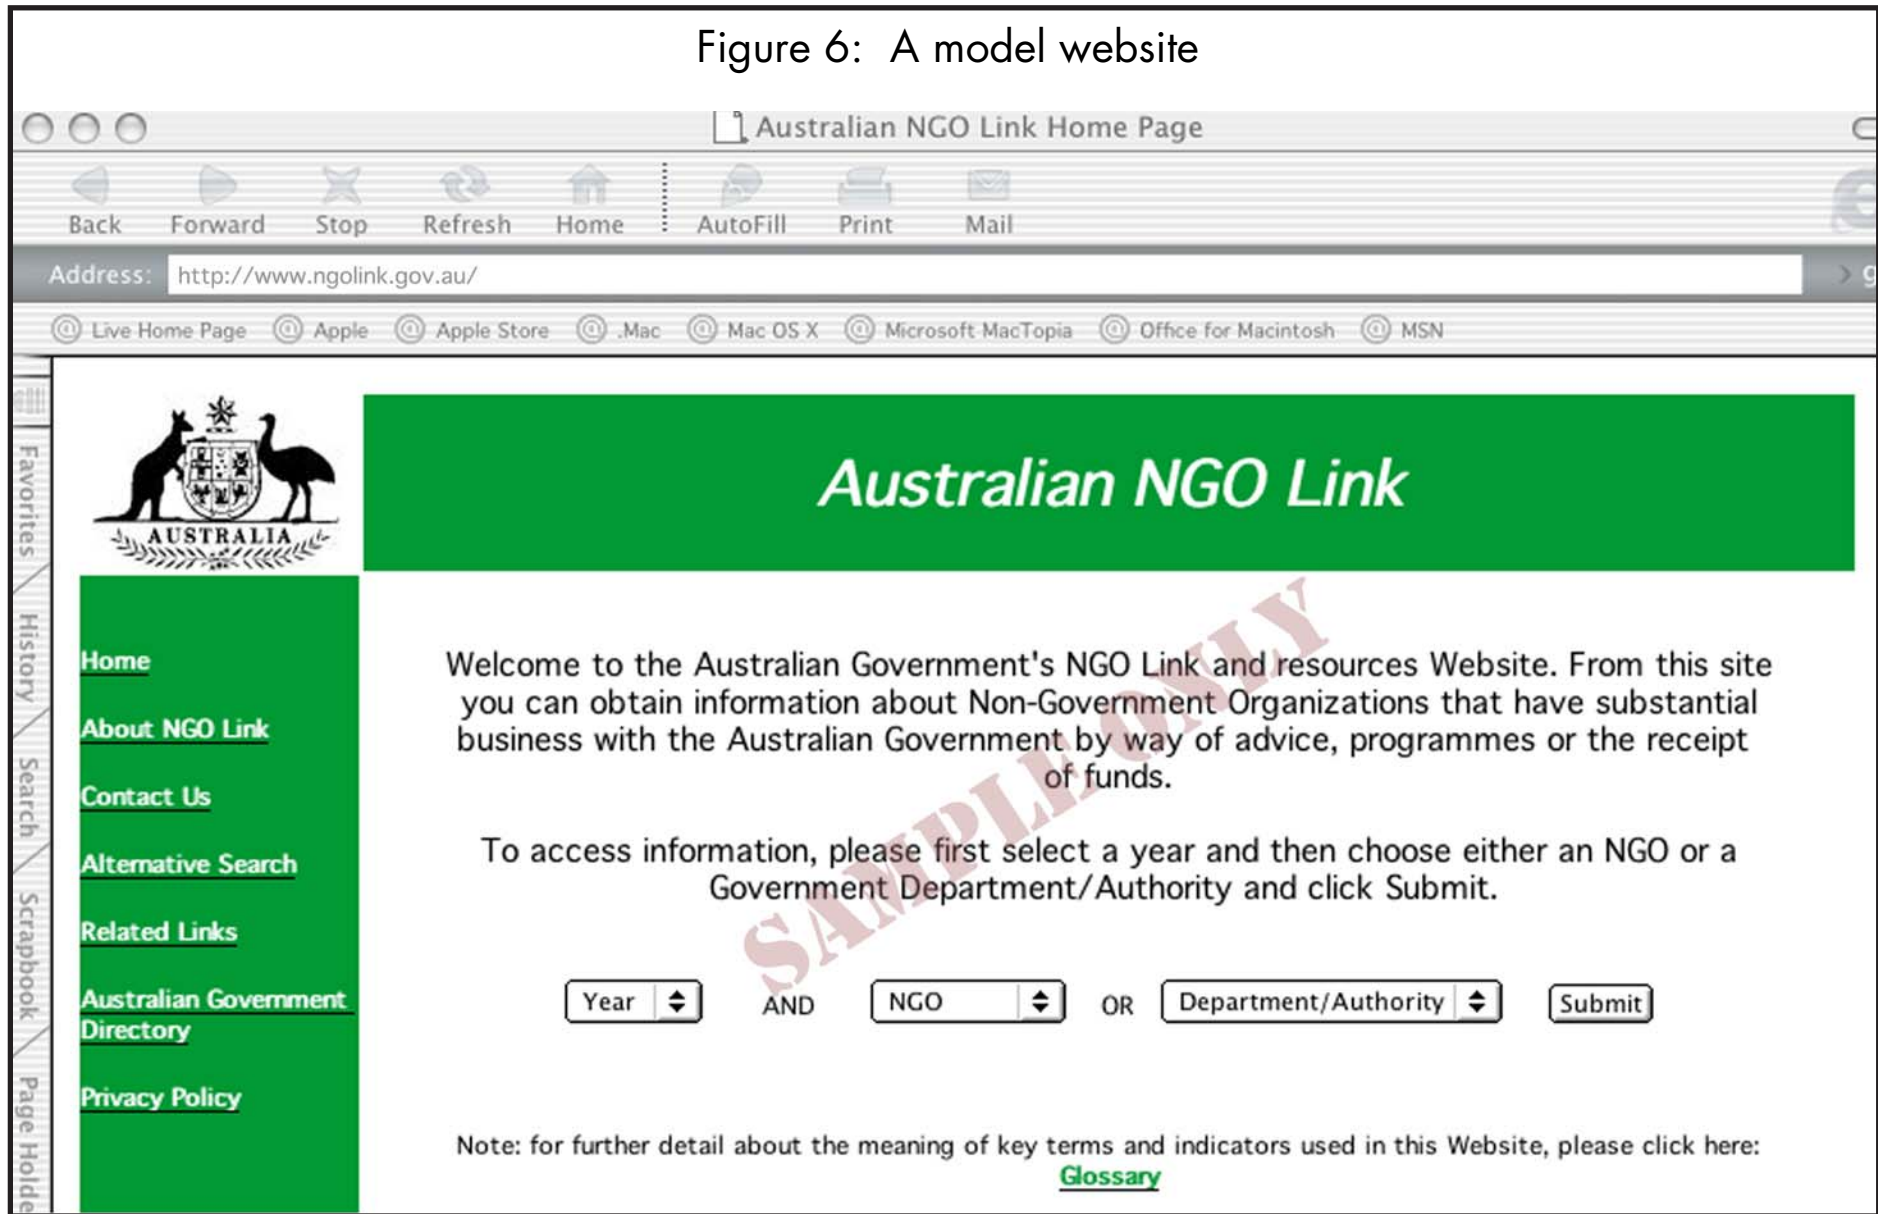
Figure 6: A model website

Australian NGO Link Home Page

Back Forward Stop Refresh Home AutoFill Print Mail

Address: http://www.ngolink.gov.au/

Live Home Page Apple Apple Store .Mac Mac OS X Microsoft MacTopia Office for Macintosh MSN

Favorites History Search Scrapbook Page Holde

AUSTRALIA

Australian NGO Link

Home

About NGO Link

Contact Us

Alternative Search

Related Links

Australian Government Directory

Privacy Policy

SAMPLE ONLY

Welcome to the Australian Government's NGO Link and resources Website. From this site you can obtain information about Non-Government Organizations that have substantial business with the Australian Government by way of advice, programmes or the receipt of funds.

To access information, please first select a year and then choose either an NGO or a Government Department/Authority and click Submit.

Year AND NGO OR Department/Authority Submit

Note: for further detail about the meaning of key terms and indicators used in this Website, please click here: Glossary